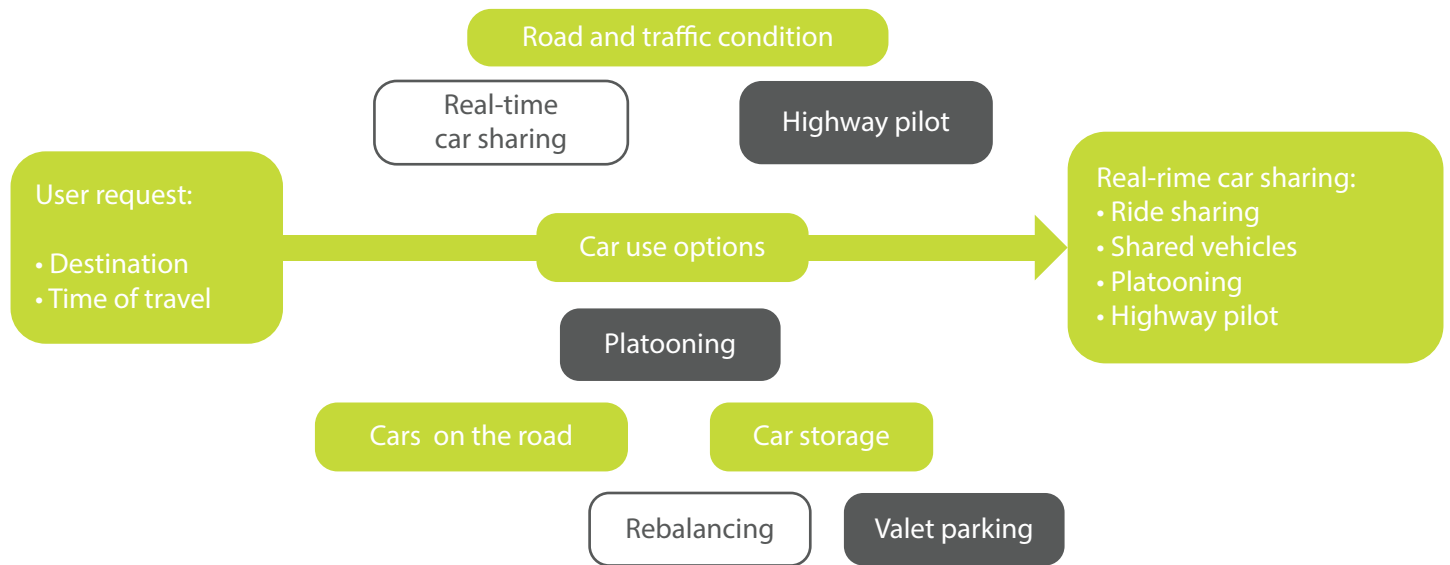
Road and traffic condition

Real-time car sharing

Highway pilot

User request:

• Destination
• Time of travel

Car use options

Real-rime car sharing:
• Ride sharing
• Shared vehicles
• Platooning
• Highway pilot

Platooning

Cars on the road

Car storage

Rebalancing

Valet parking